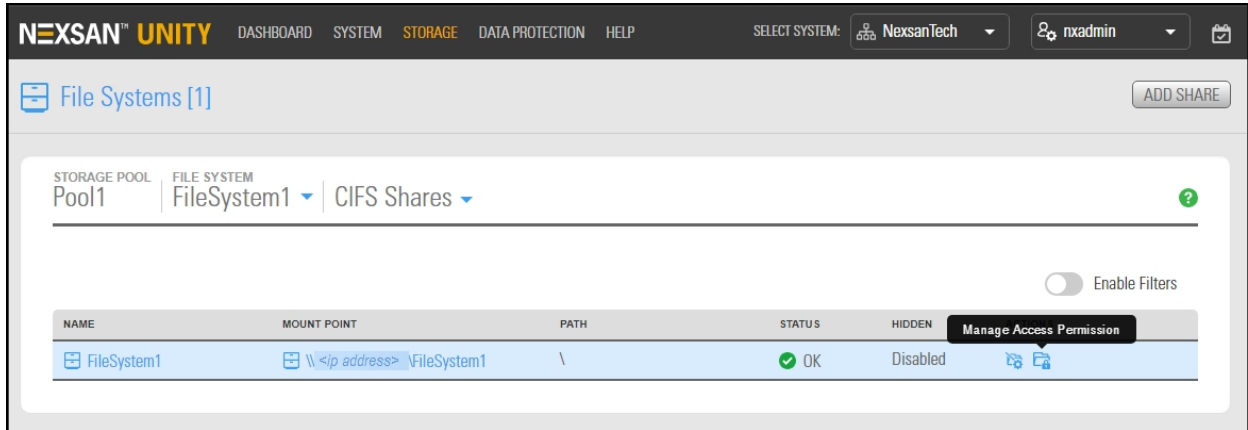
NEXSAN™ UNITY DASHBOARD SYSTEM STORAGE DATA PROTECTION HELP SELECT SYSTEM: NexsanTech nxadmin

File Systems [1]

ADD SHARE

STORAGE POOL
Pool1

FILE SYSTEM
FileSystem1 CIFS Shares

?

Enable Filters

| NAME | MOUNT POINT | PATH | STATUS | HIDDEN | |
|---|---|---|---|---|---|
| FileSystem1 | \\ <ip address> \FileSystem1 | \ | OK | Disabled | |

Manage Access Permission